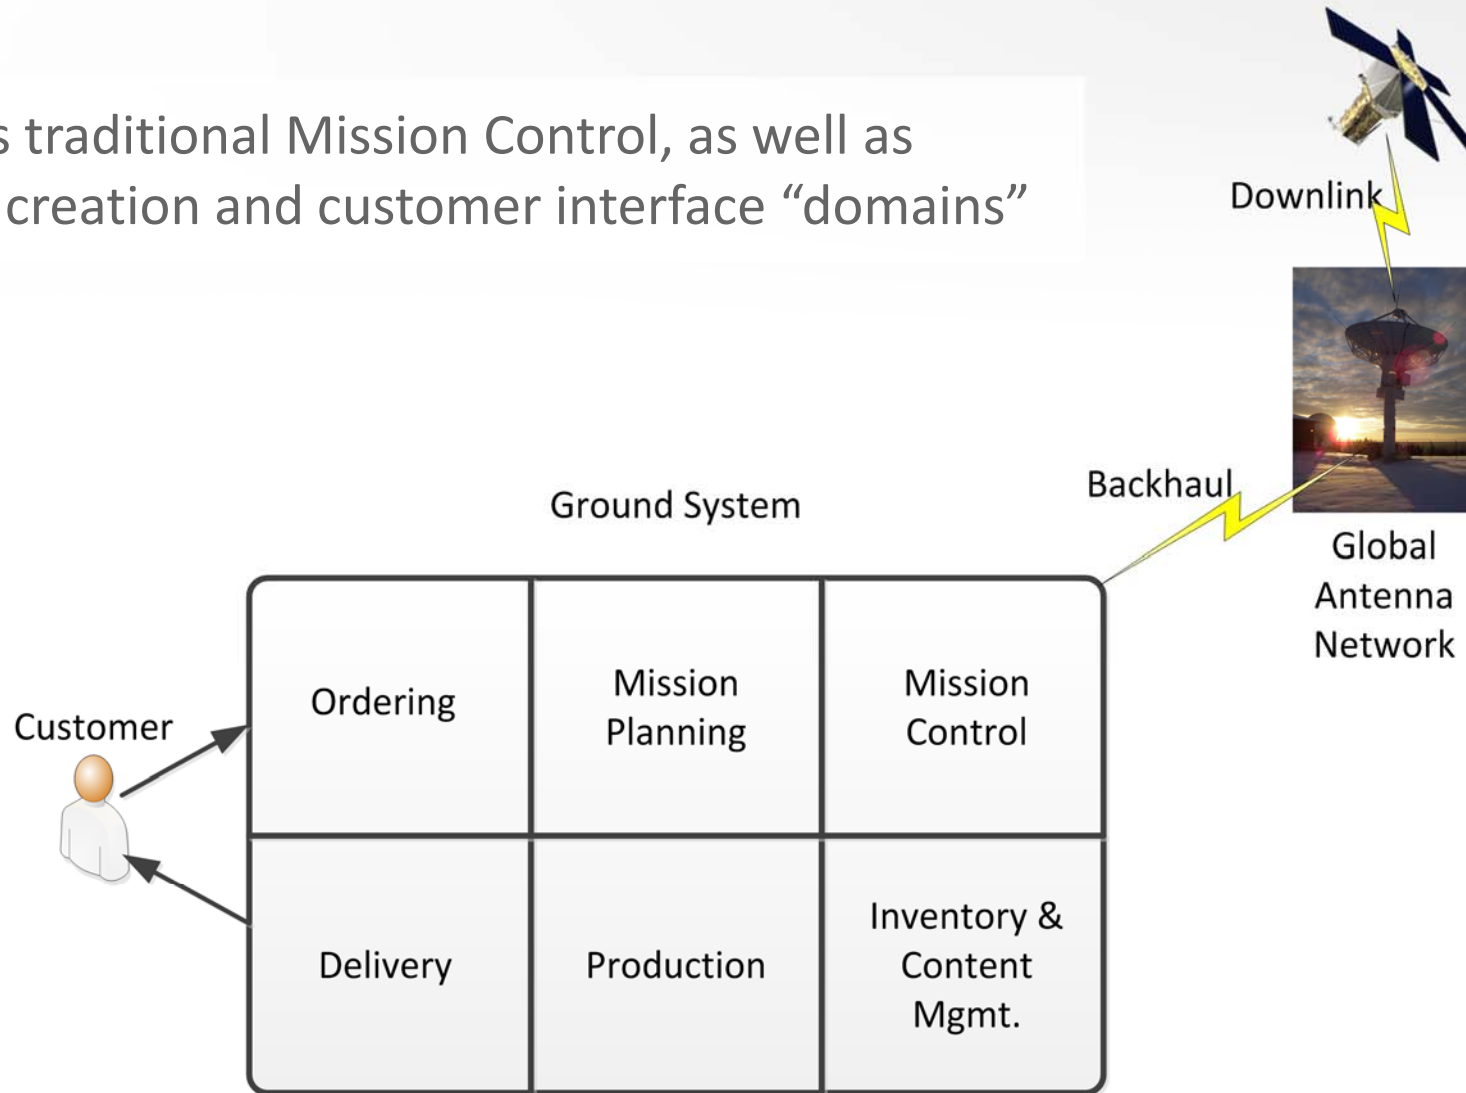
s traditional Mission Control, as well as
creation and customer interface “domains”

Downlink

Backhaul

Global Antenna Network

Ground System

| Ordering | Mission Planning | Mission Control |
|---|---|---|
| Delivery | Production | Inventory & Content Mgmt. |

Customer